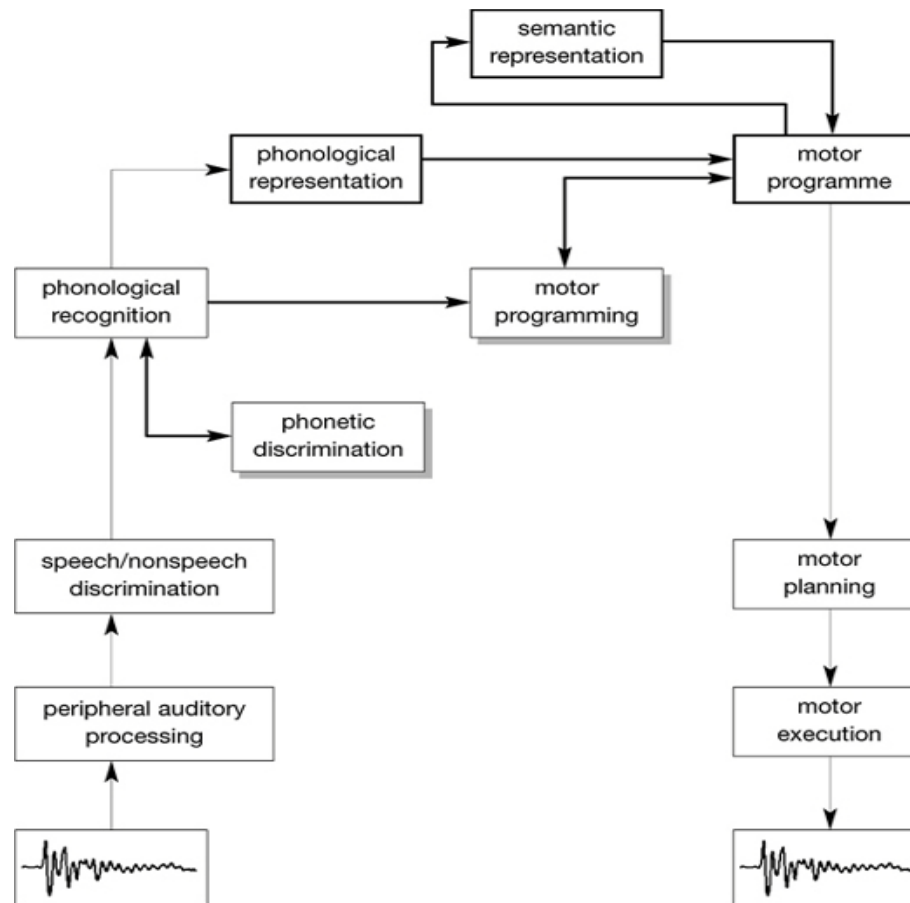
semantic representation

phonological representation

motor programme

phonological recognition

motor programming

phonetic discrimination

speech/nonspeech discrimination

motor planning

peripheral auditory processing

motor execution